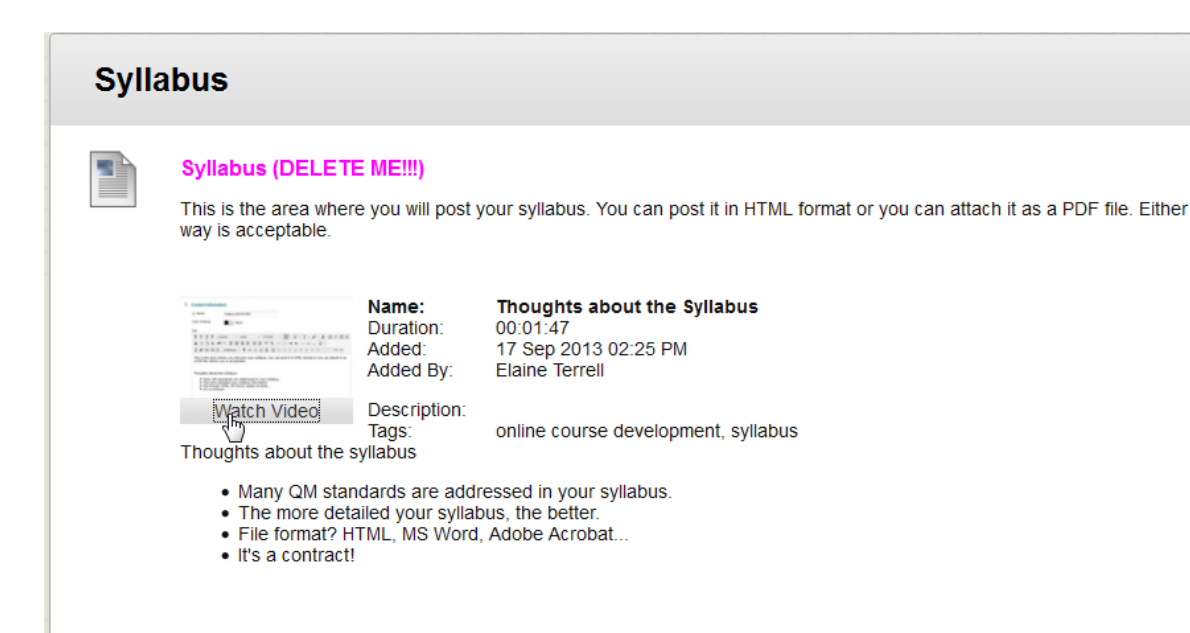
Syllabus

Syllabus (DELETE ME!!!)

This is the area where you will post your syllabus. You can post it in HTML format or you can attach it as a PDF file. Either way is acceptable.

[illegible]

Watch Video

| Name: | Thoughts about the Syllabus |
|---|---|
| Duration: | 00:01:47 |
| Added: | 17 Sep 2013 02:25 PM |
| Added By: | Elaine Terrell |
| Description: | |
| Tags: | online course development, syllabus |

Thoughts about the syllabus

- Many QM standards are addressed in your syllabus.
- The more detailed your syllabus, the better.
- File format? HTML, MS Word, Adobe Acrobat...
- It's a contract!